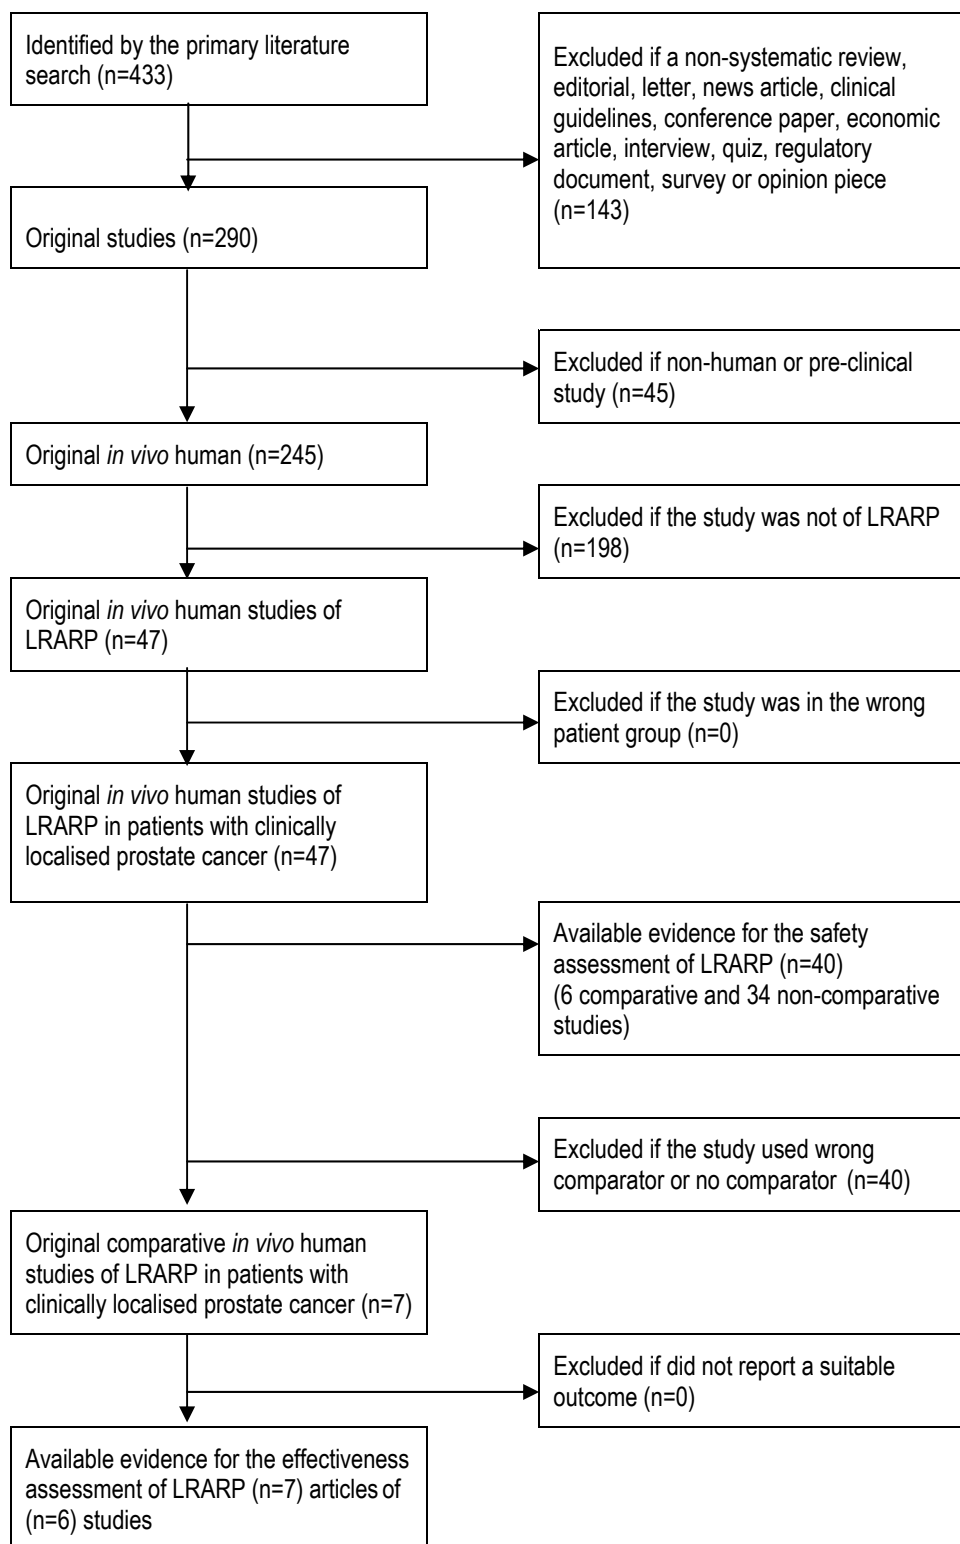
Identified by the primary literature search (n=433)

Excluded if a non-systematic review, editorial, letter, news article, clinical guidelines, conference paper, economic article, interview, quiz, regulatory document, survey or opinion piece (n=143)

Original studies (n=290)

Excluded if non-human or pre-clinical study (n=45)

Original *in vivo* human (n=245)

Excluded if the study was not of LRARP (n=198)

Original *in vivo* human studies of LRARP (n=47)

Excluded if the study was in the wrong patient group (n=0)

Original *in vivo* human studies of LRARP in patients with clinically localised prostate cancer (n=47)

Available evidence for the safety assessment of LRARP (n=40) (6 comparative and 34 non-comparative studies)

Excluded if the study used wrong comparator or no comparator (n=40)

Original comparative *in vivo* human studies of LRARP in patients with clinically localised prostate cancer (n=7)

Excluded if did not report a suitable outcome (n=0)

Available evidence for the effectiveness assessment of LRARP (n=7) articles of (n=6) studies